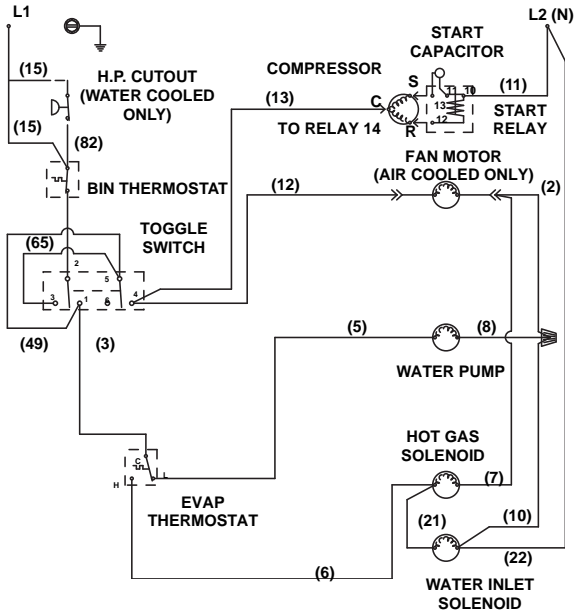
L1

L2 (N)

START CAPACITOR

COMPRESSOR

(15)

H.P. CUTOUT (WATER COOLED ONLY)

S

(11)

(13)

C

11 10

13

12

R

START RELAY

TO RELAY 14

(15)

(82)

FAN MOTOR (AIR COOLED ONLY)

BIN THERMOSTAT

(12)

(2)

TOGGLE SWITCH

(65)

2

5

3

1

6

4

(49)

(3)

(5)

(8)

WATER PUMP

HOT GAS SOLENOID

C

H

L

(7)

EVAP THERMOSTAT

(21)

(10)

(22)

(6)

WATER INLET SOLENOID